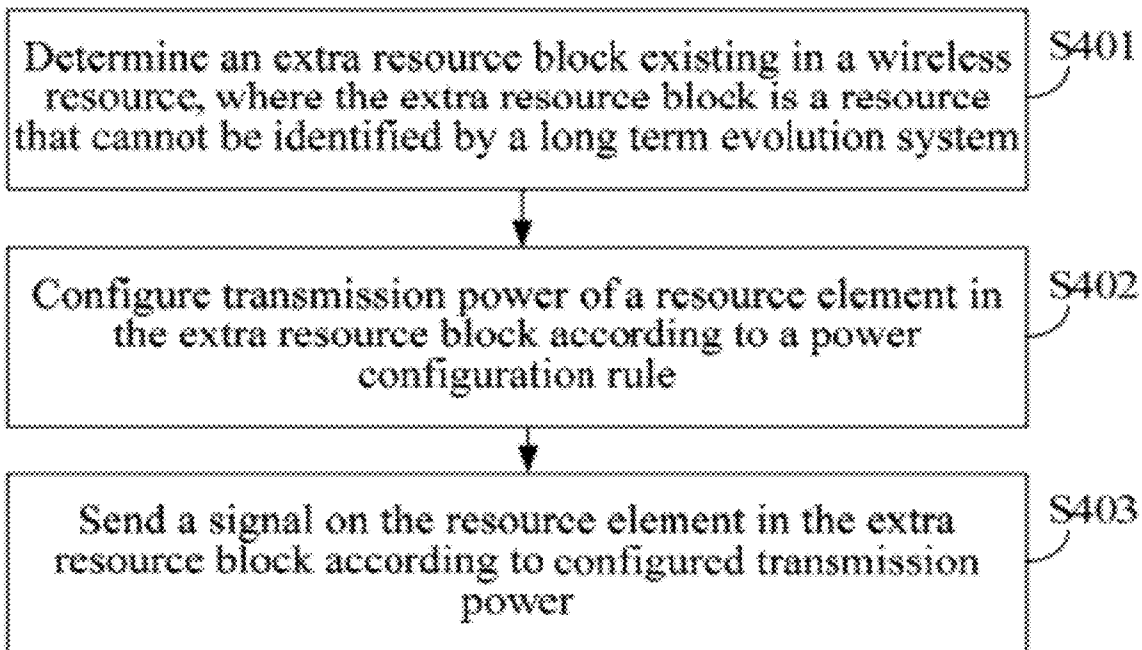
Determine an extra resource block existing in a wireless resource, where the extra resource block is a resource that cannot be identified by a long term evolution system

S401

Configure transmission power of a resource element in the extra resource block according to a power configuration rule

S402

Send a signal on the resource element in the extra resource block according to configured transmission power

S403